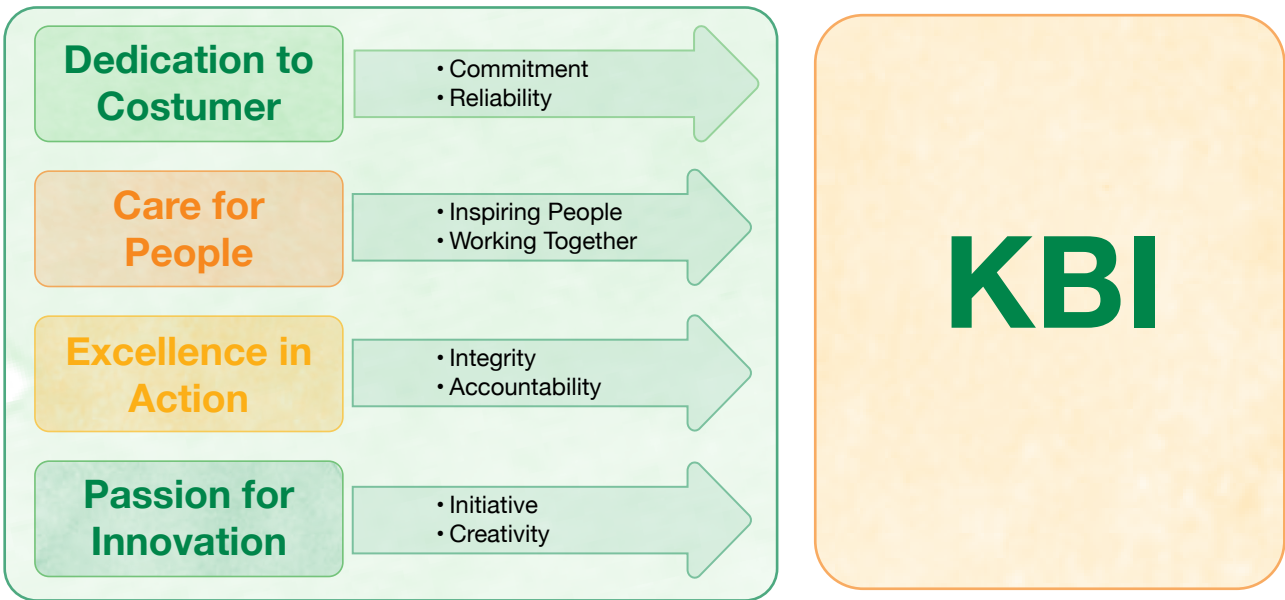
Dedication to Costumer

• Commitment
• Reliability

Care for People

• Inspiring People
• Working Together

Excellence in Action

• Integrity
• Accountability

Passion for Innovation

• Initiative
• Creativity

KBI